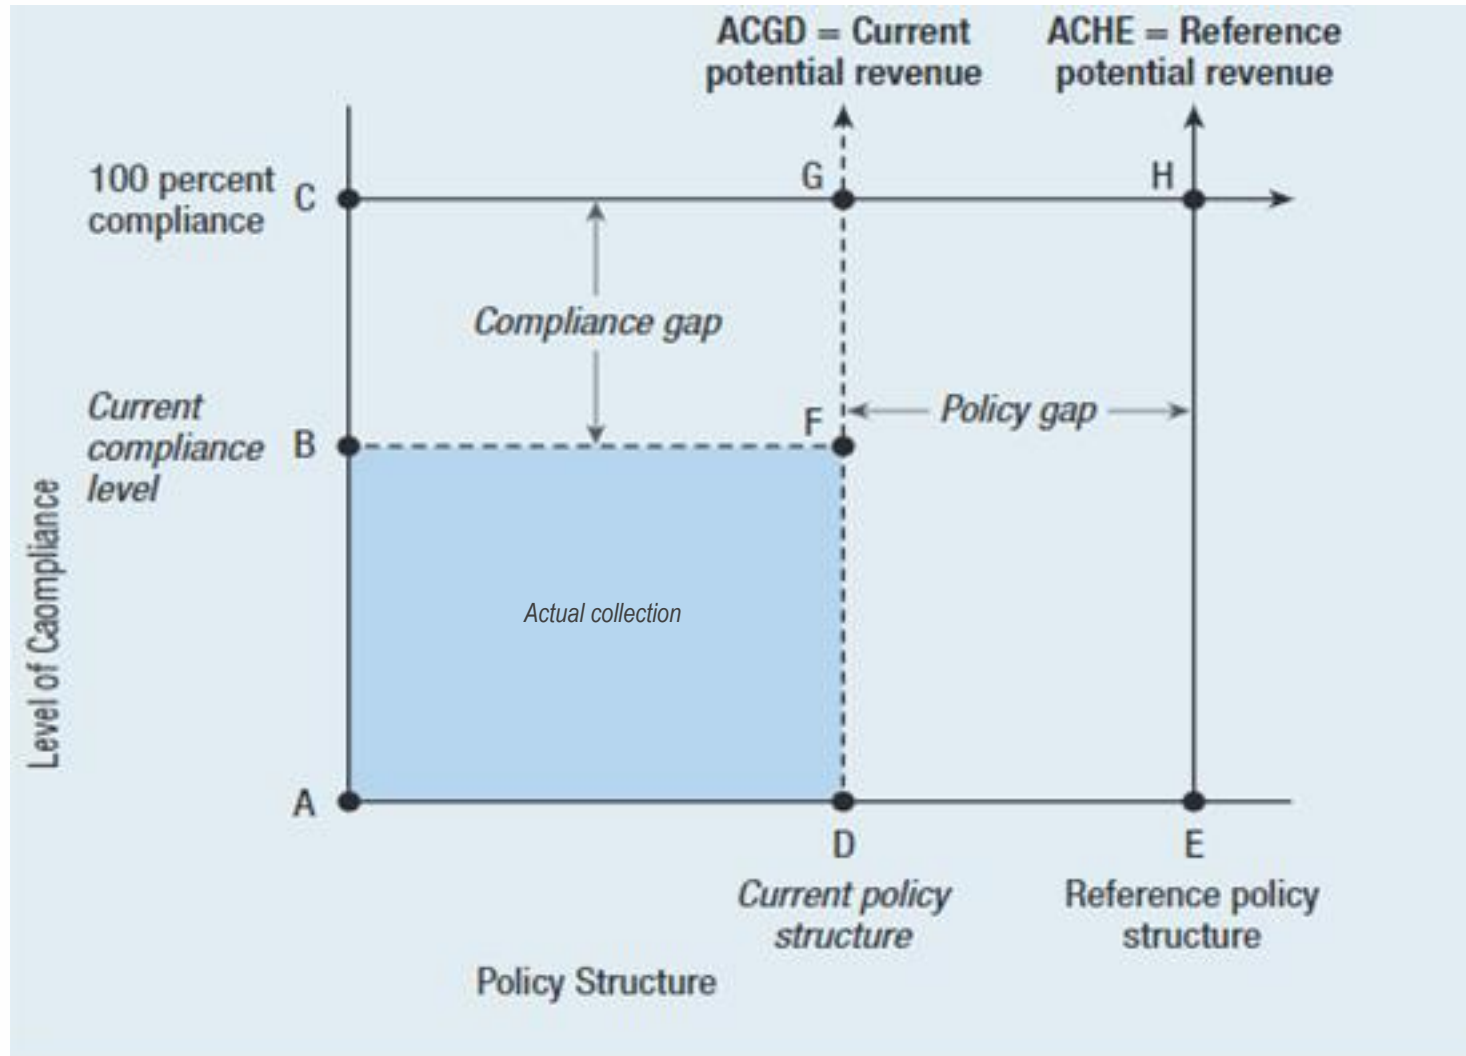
ACGD = Current potential revenue

ACHE = Reference potential revenue

100 percent compliance

C

G

H

Compliance gap

Current compliance level

B

F

Policy gap

Level of Caompliance

Actual collection

A

D

E

Current policy structure

Reference policy structure

Policy Structure